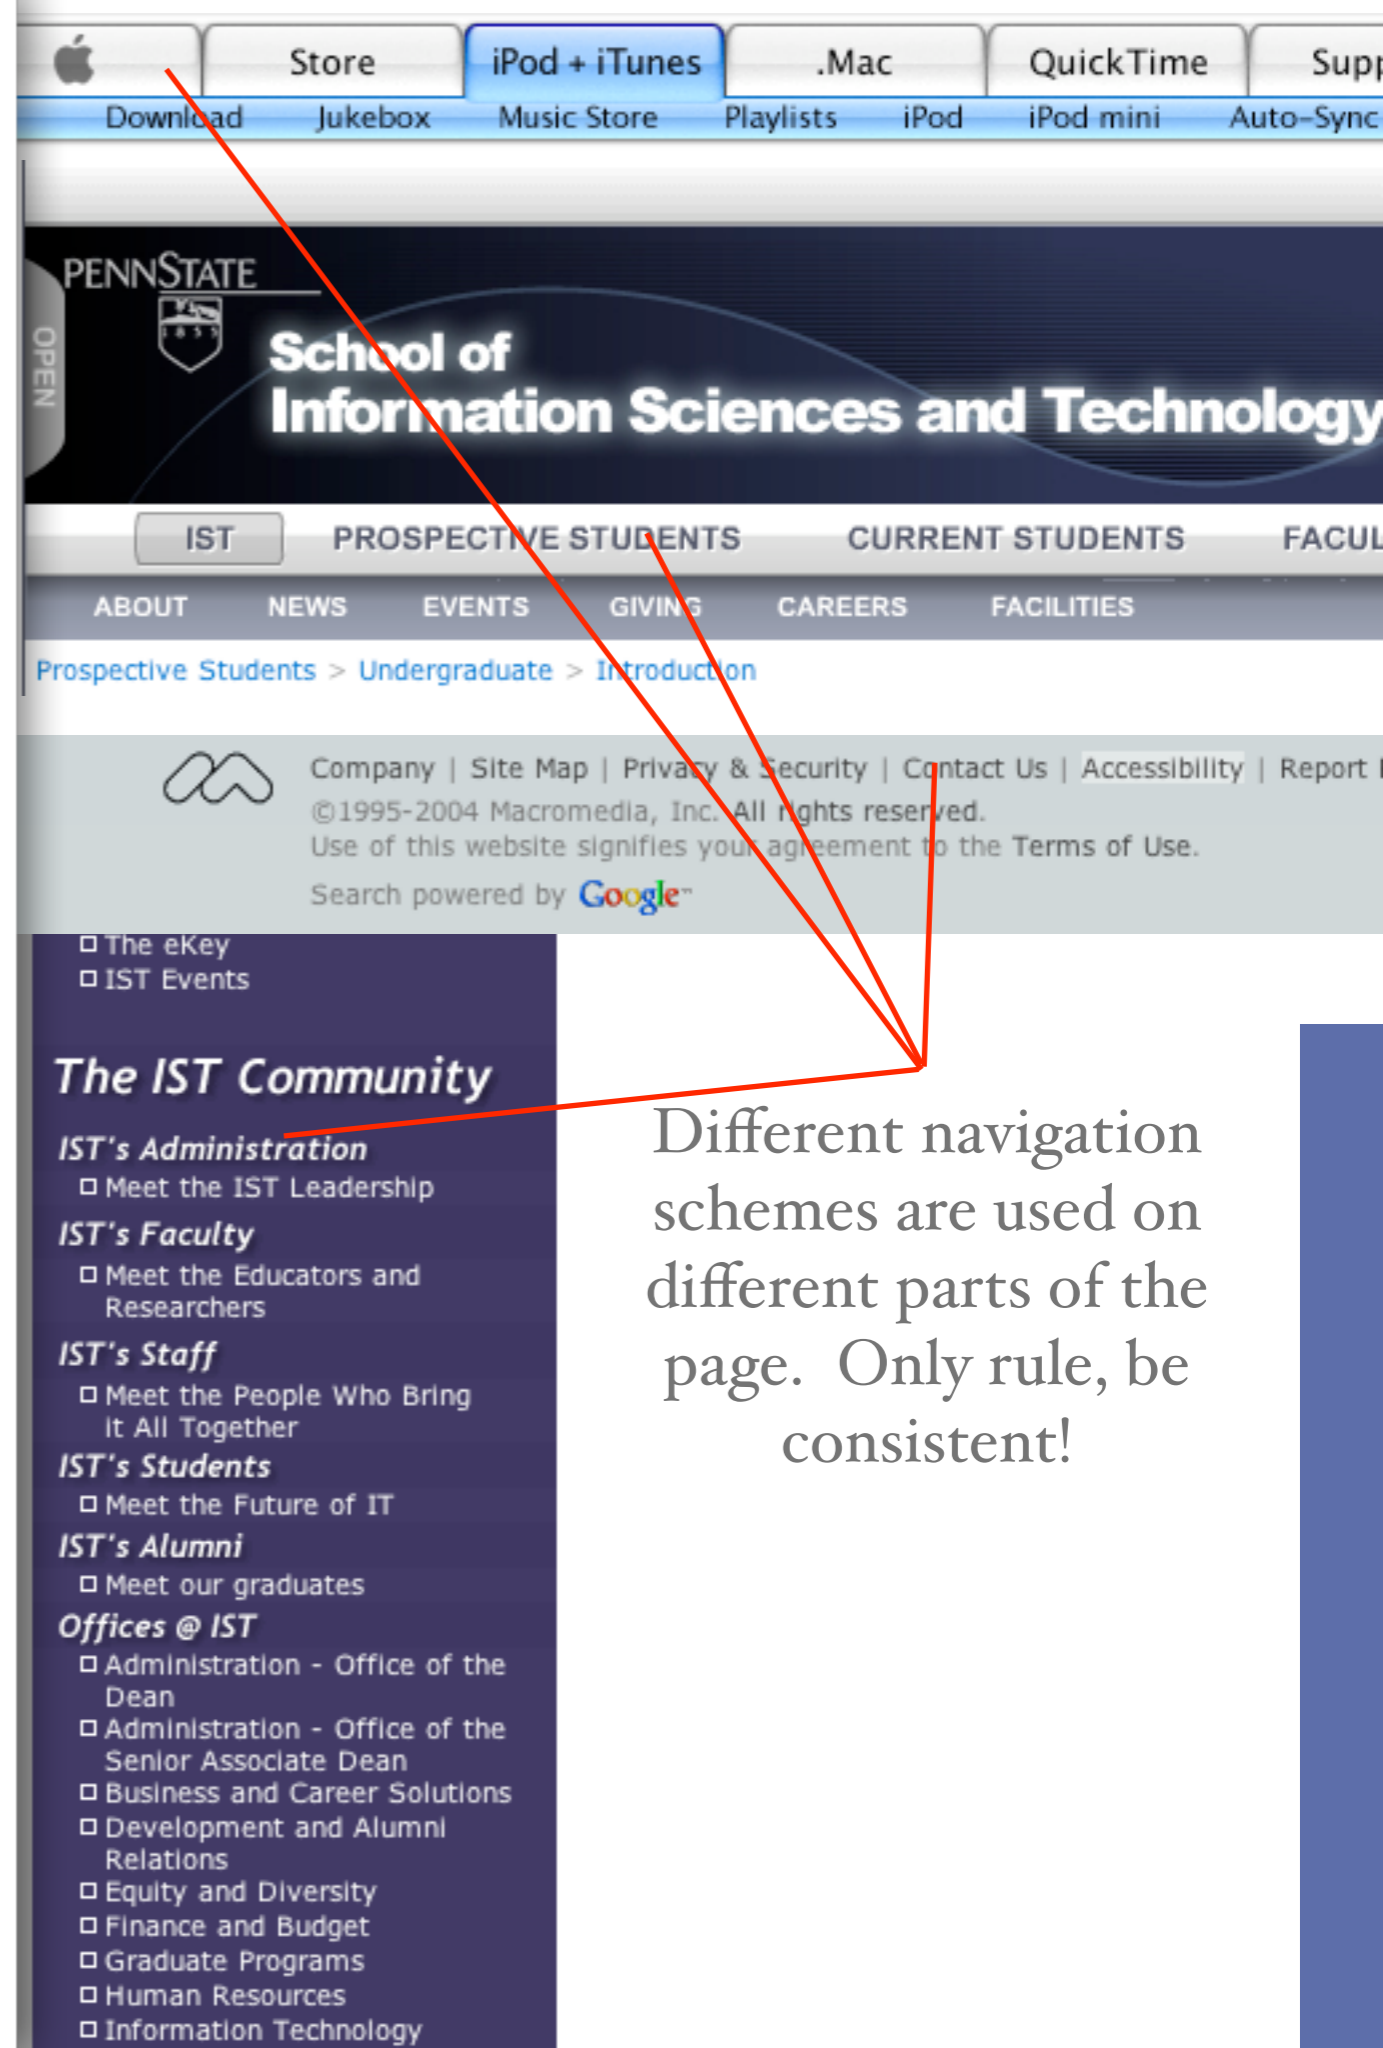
Store | iPod + iTunes | .Mac | QuickTime | Supp

Download | Jukebox | Music Store | Playlists | iPod | iPod mini | Auto-Sync

OPEN

PENNSTATE
1855

School of
Information Sciences and Technology

IST | PROSPECTIVE STUDENTS | CURRENT STUDENTS | FACUL

ABOUT | NEWS | EVENTS | GIVING | CAREERS | FACILITIES

Prospective Students > Undergraduate > Introduction

Company | Site Map | Privacy & Security | Contact Us | Accessibility | Report
©1995-2004 Macromedia, Inc. All rights reserved.
Use of this website signifies your agreement to the Terms of Use.
Search powered by Google™

The eKey
IST Events

The IST Community

IST's Administration
Meet the IST Leadership

IST's Faculty
Meet the Educators and Researchers

IST's Staff
Meet the People Who Bring it All Together

IST's Students
Meet the Future of IT

IST's Alumni
Meet our graduates

Offices @ IST
Administration - Office of the Dean
Administration - Office of the Senior Associate Dean
Business and Career Solutions
Development and Alumni Relations
Equity and Diversity
Finance and Budget
Graduate Programs
Human Resources
Information Technology

Different navigation schemes are used on different parts of the page. Only rule, be consistent!